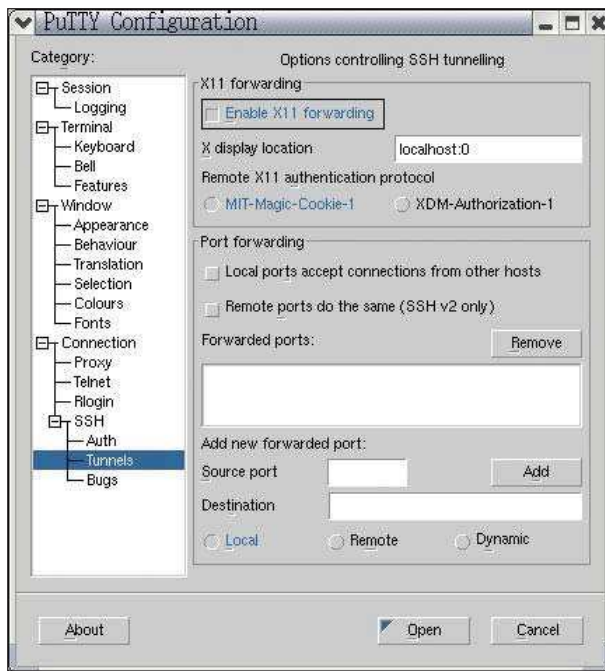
PuTTY Configuration

Category:

Session
Logging
Terminal
Keyboard
Bell
Features
Window
Appearance
Behaviour
Translation
Selection
Colours
Fonts
Connection
Proxy
Telnet
Rlogin
SSH
Auth
Tunnels
Bugs

Options controlling SSH tunnelling

X11 forwarding
Enable X11 forwarding
X display location
localhost:0
Remote X11 authentication protocol
MIT-Magic-Cookie-1
XDM-Authorization-1

Port forwarding
Local ports accept connections from other hosts
Remote ports do the same (SSH v2 only)
Forwarded ports:
Remove
Add new forwarded port:
Source port
Add
Destination
Local
Remote
Dynamic

About
Open
Cancel